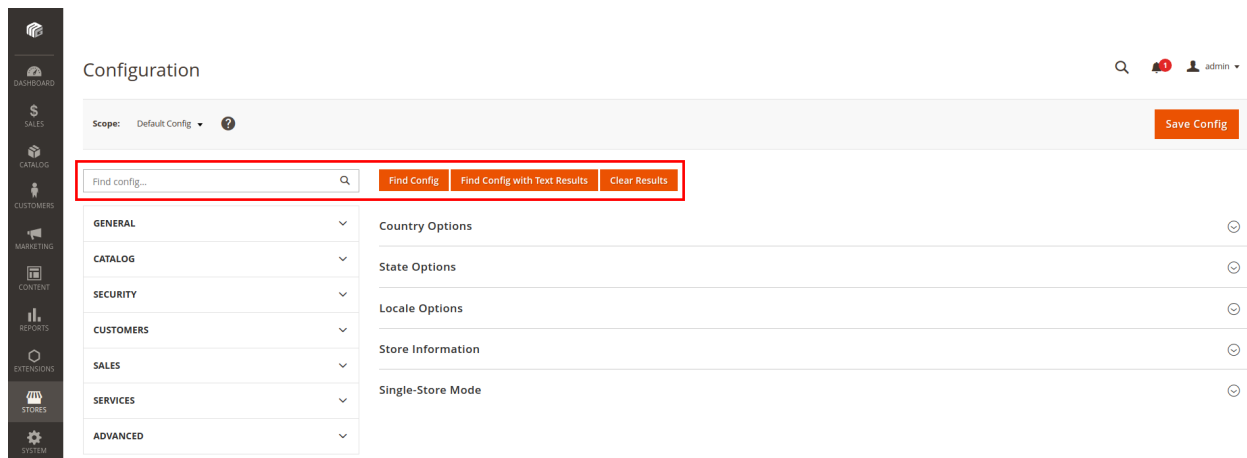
DASHBOARD
SALES
CATALOG
CUSTOMERS
MARKETING
CONTENT
REPORTS
EXTENSIONS
STORES
SYSTEM

Configuration

1 admin

Scope: Default Config

Save Config

Find config...

Find Config
Find Config with Text Results
Clear Results

GENERAL
CATALOG
SECURITY
CUSTOMERS
SALES
SERVICES
ADVANCED

Country Options
State Options
Locale Options
Store Information
Single-Store Mode